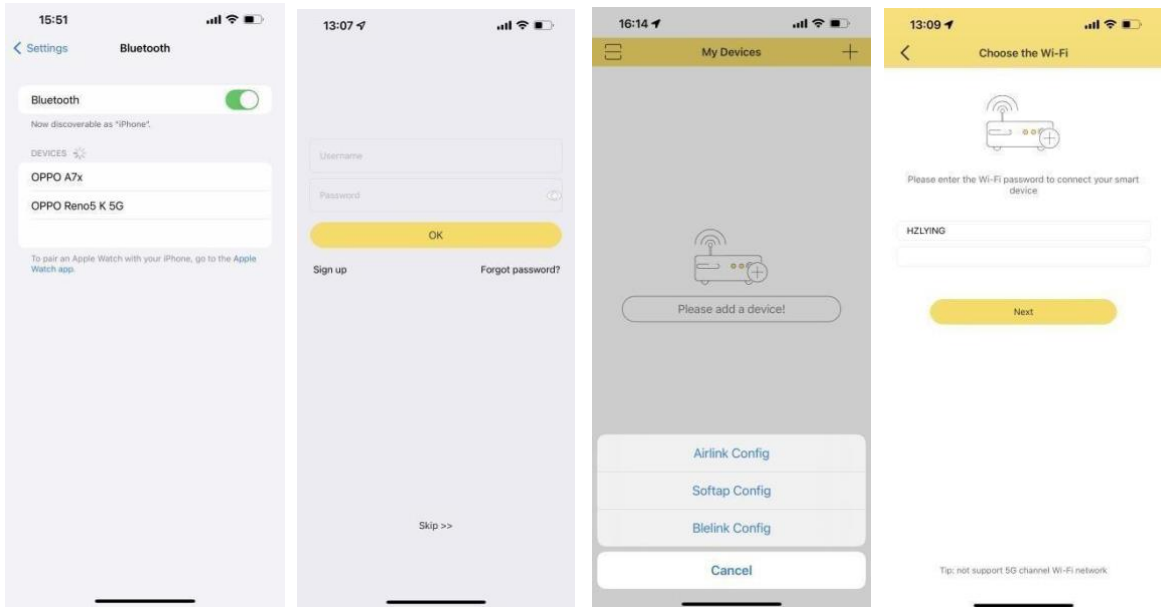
15:51

Settings Bluetooth

Bluetooth

Now discoverable as "iPhone".

DEVICES

OPPO A7x

OPPO Reno5 K 5G

To pair an Apple Watch with your iPhone, go to the Apple Watch app.

13:07

Username

Password

OK

Sign up

Forgot password?

Skip >>

16:14

My Devices

Please add a device!

Airlink Config

Softap Config

Blelink Config

Cancel

13:09

Choose the Wi-Fi

Please enter the Wi-Fi password to connect your smart device

HZLYING

Next

Tip: not support 5G channel Wi-Fi network